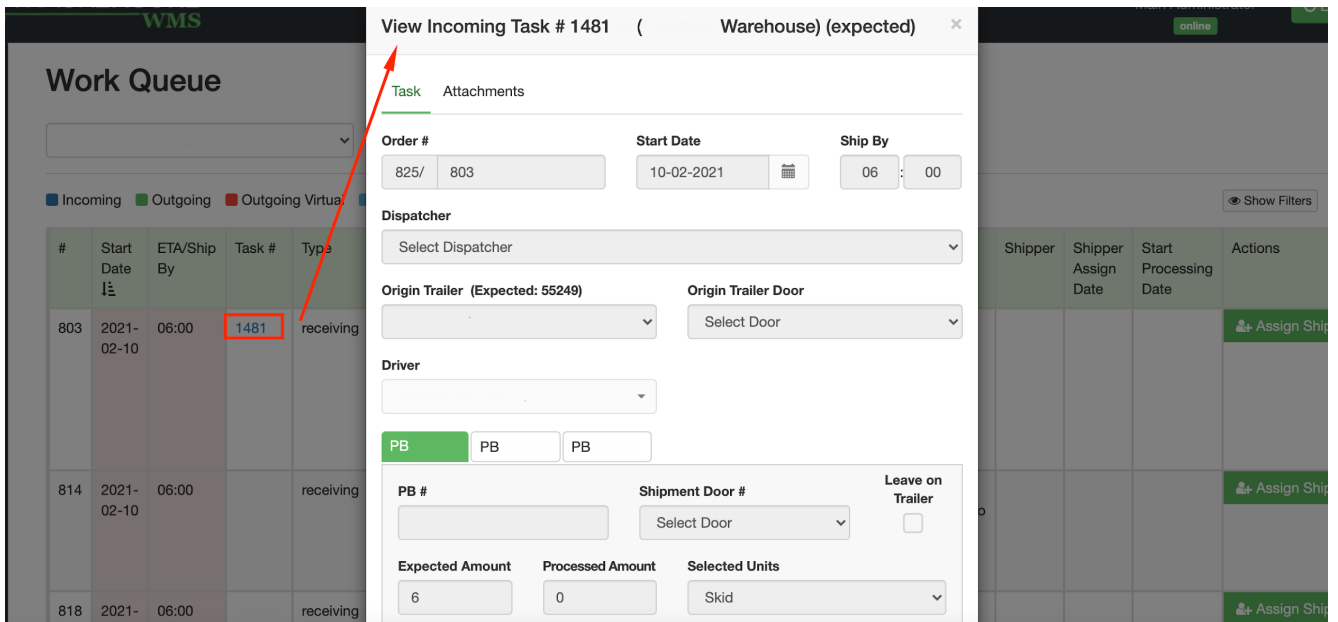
WMS

online

Work Queue

Incoming Outgoing Outgoing Virtual

Show Filters

| # | Start Date | ETA/Ship By | Task # | Type |
|---|---|---|---|---|
| 803 | 2021-02-10 | 06:00 | 1481 | receiving |
| 814 | 2021-02-10 | 06:00 | | receiving |
| 818 | 2021- | 06:00 | | receiving |

| Shipper | Shipper Assign Date | Start Processing Date | Actions |
|---|---|---|---|
| | | | Assign Ship |
| | | | Assign Ship |
| | | | Assign Ship |

View Incoming Task # 1481 ( Warehouse) (expected) ×

Task Attachments

Order #
825/ 803

Start Date
10-02-2021

Ship By
06 : 00

Dispatcher
Select Dispatcher

Origin Trailer (Expected: 55249)

Origin Trailer Door
Select Door

Driver

PB PB PB

PB #

Shipment Door #
Select Door

Leave on Trailer

Expected Amount
6

Processed Amount
0

Selected Units
Skid